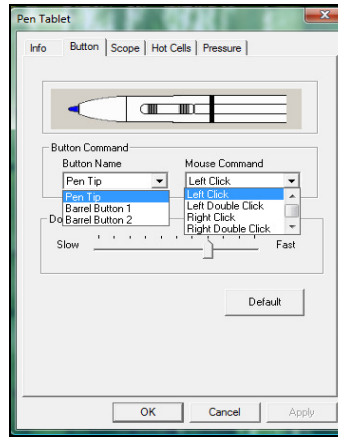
Pen Tablet

Info Button Scope Hot Cells Pressure

Button Command

Button Name

Pen Tip

Pen Tip
Barrel Button 1
Barrel Button 2

Mouse Command

Left Click

Left Click
Left Double Click
Right Click
Right Double Click

Do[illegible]

Slow

Fast

Default

OK Cancel Apply